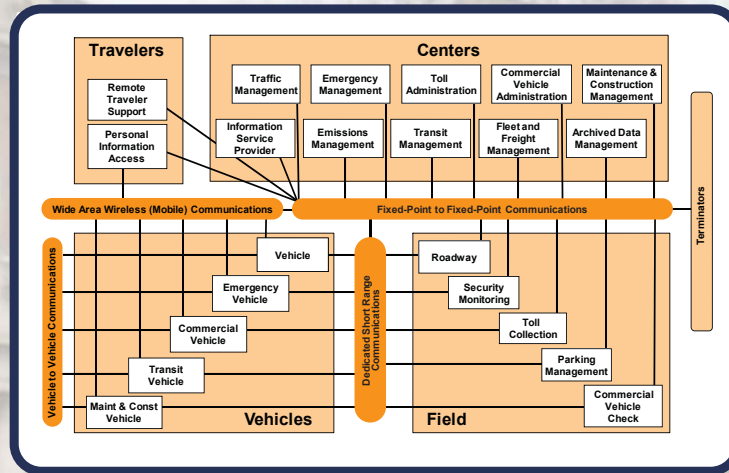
Travelers

Remote Traveler Support

Personal Information Access

Centers

Traffic Management

Emergency Management

Toll Administration

Commercial Vehicle Administration

Maintenance & Construction Management

Information Service Provider

Emissions Management

Transit Management

Fleet and Freight Management

Archived Data Management

Wide Area Wireless (Mobile) Communications

Fixed-Point to Fixed-Point Communications

Terminators

Vehicle to Vehicle Communications

Vehicle

Emergency Vehicle

Commercial Vehicle

Transit Vehicle

Maint & Const Vehicle

Vehicles

Dedicated Short Range Communications

Roadway

Security Monitoring

Toll Collection

Parking Management

Commercial Vehicle Check

Field